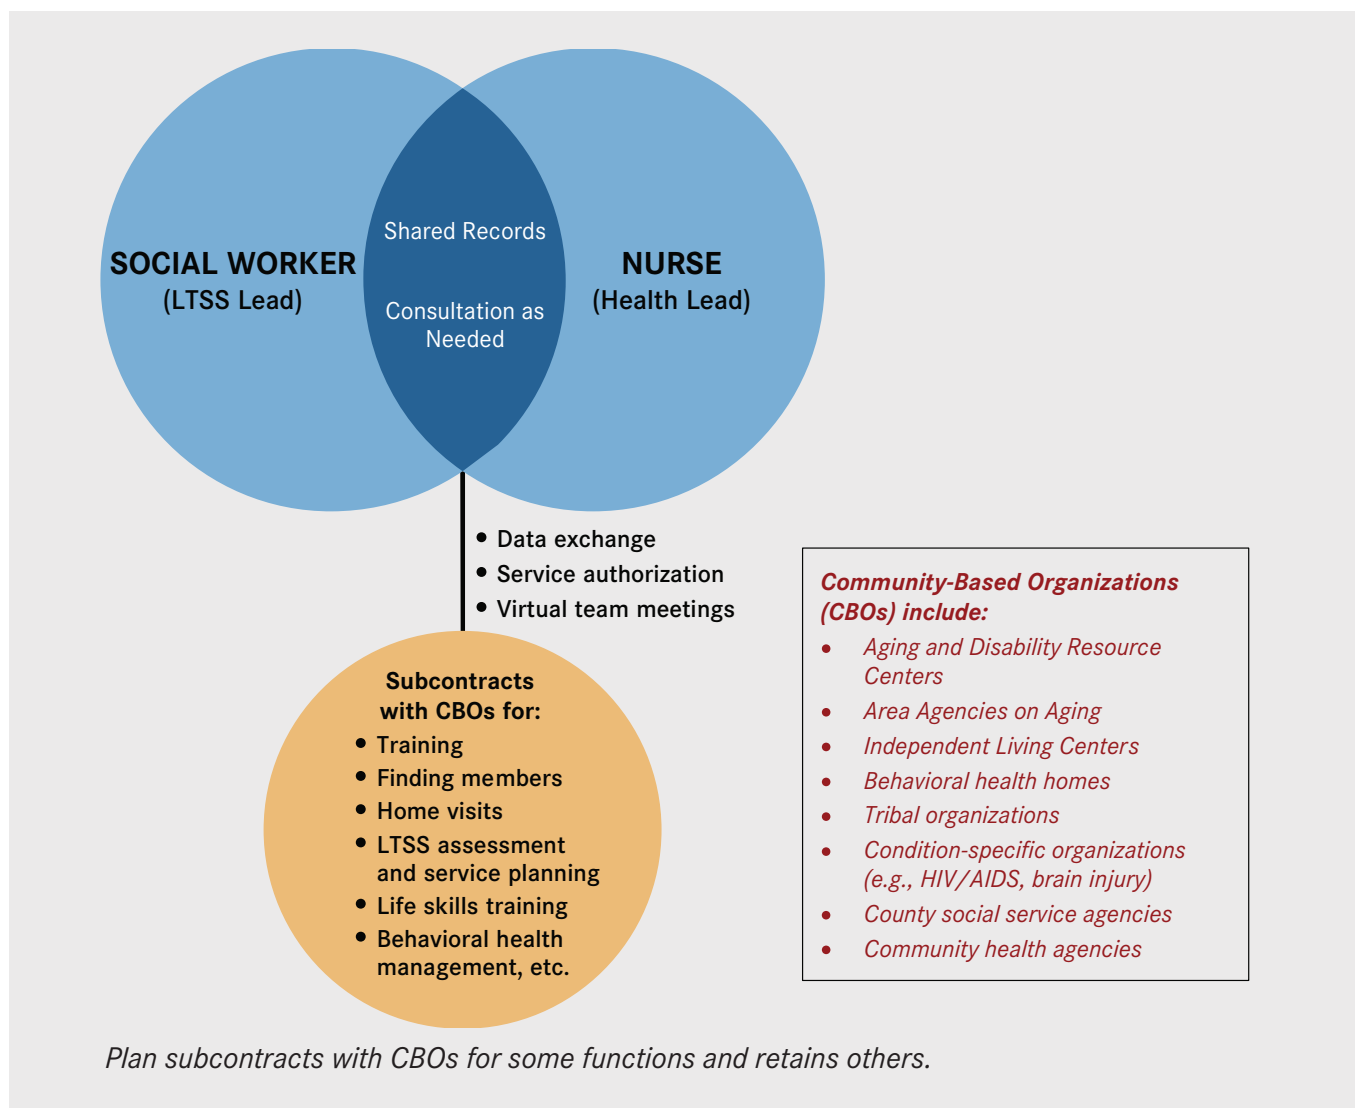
SOCIAL WORKER
(LTSS Lead)

Shared Records

Consultation as Needed

NURSE
(Health Lead)

- Data exchange
- Service authorization
- Virtual team meetings

Subcontracts with CBOs for:
- Training
- Finding members
- Home visits
- LTSS assessment and service planning
- Life skills training
- Behavioral health management, etc.

Community-Based Organizations (CBOs) include:
- Aging and Disability Resource Centers
- Area Agencies on Aging
- Independent Living Centers
- Behavioral health homes
- Tribal organizations
- Condition-specific organizations (e.g., HIV/AIDS, brain injury)
- County social service agencies
- Community health agencies

Plan subcontracts with CBOs for some functions and retains others.